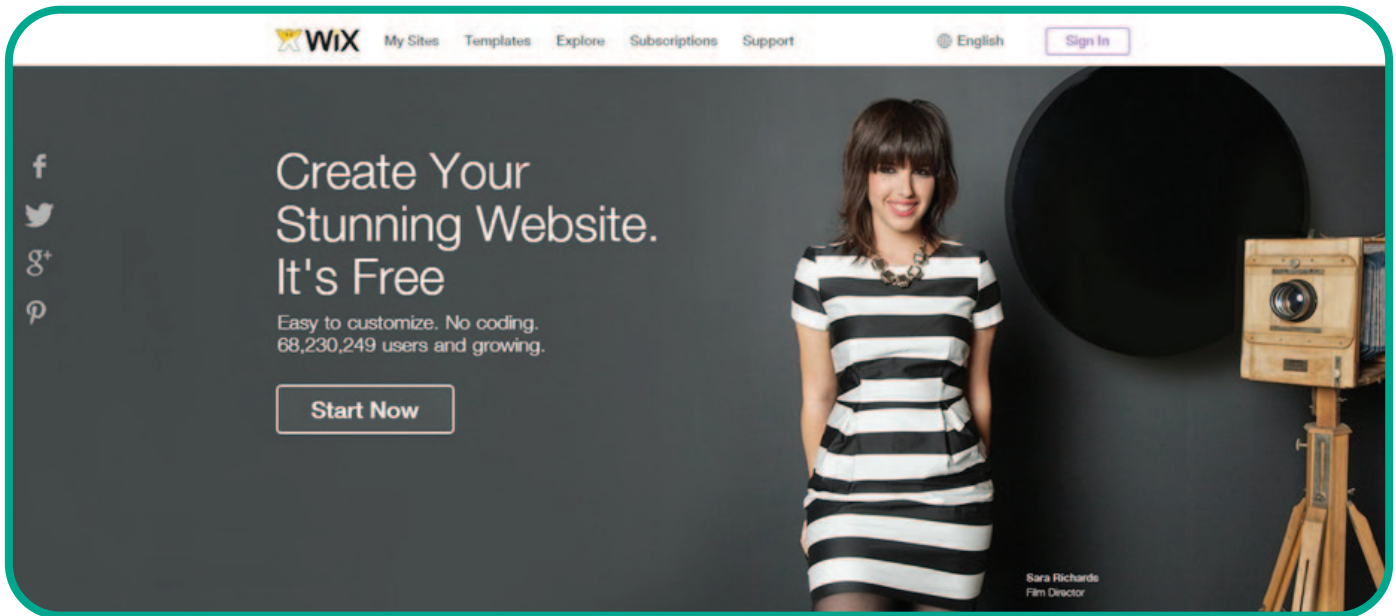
WiX My Sites Templates Explore Subscriptions Support English Sign In

f
g+

Create Your Stunning Website. It's Free

Easy to customize. No coding.
68,230,249 users and growing.

Start Now

Sara Richards
Film Director